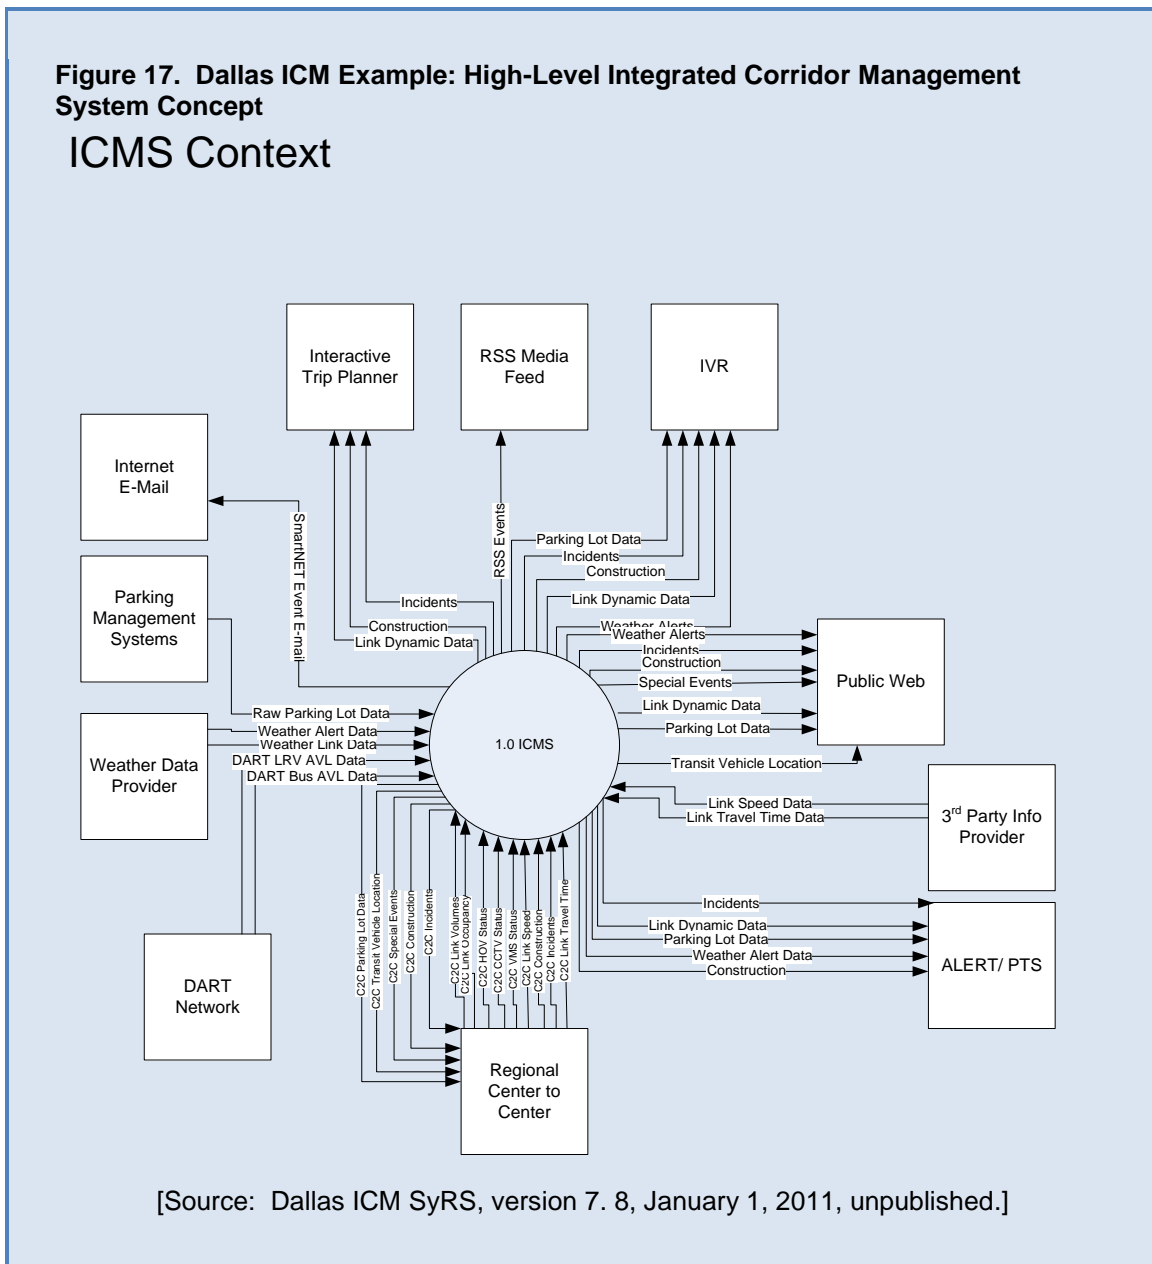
**Figure 17. Dallas ICM Example: High-Level Integrated Corridor Management System Concept**

ICMS Context

Interactive Trip Planner

RSS Media Feed

IVR

Internet E-Mail

Parking Management Systems

Weather Data Provider

DART Network

1.0 ICMS

Public Web

3$^{rd}$ Party Info Provider

ALERT/ PTS

Regional Center to Center

SmartNET Event E-mail

RSS Events

Incidents

Construction

Link Dynamic Data

Parking Lot Data

Incidents

Construction

Link Dynamic Data

Weather Alerts

Weather Alerts

Incidents

Construction

Special Events

Link Dynamic Data

Parking Lot Data

Transit Vehicle Location

Raw Parking Lot Data

Weather Alert Data

Weather Link Data

DART LRV AVL Data

DART Bus AVL Data

Link Speed Data

Link Travel Time Data

Incidents

Link Dynamic Data

Parking Lot Data

Weather Alert Data

Construction

C2C Parking Lot Data

C2C Transit Vehicle Location

C2C Special Events

C2C Construction

C2C Incidents

C2C Link Volumes

C2C Link Occupancy

C2C HOV Status

C2C CCTV Status

C2C VMS Status

C2C Link Speed

C2C Construction

C2C Incidents

C2C Link Travel Time

[Source: Dallas ICM SyRS, version 7. 8, January 1, 2011, unpublished.]